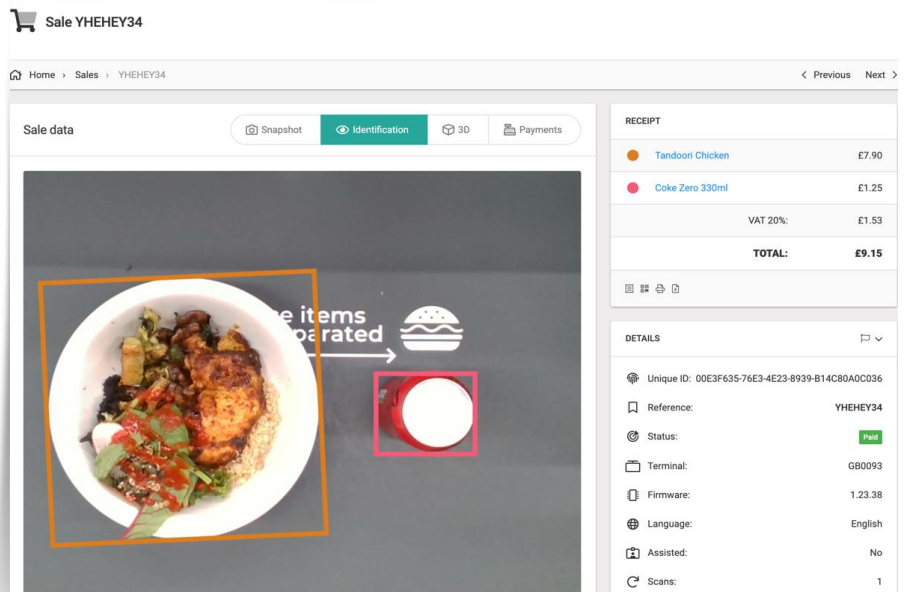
Sale YHEHEY34

Home › Sales › YHEHEY34

< Previous Next >

Sale data

Snapshot Identification 3D Payments

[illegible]e items
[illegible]parated

RECEIPT

| | |
|---|---|
| Tandoori Chicken | £7.90 |
| Coke Zero 330ml | £1.25 |
| VAT 20%: | £1.53 |
| TOTAL: | £9.15 |

DETAILS

| | |
|---|---|
| Unique ID: | 00E3F635-76E3-4E23-8939-B14C80A0C036 |
| Reference: | YHEHEY34 |
| Status: | Paid |
| Terminal: | GB0093 |
| Firmware: | 1.23.38 |
| Language: | English |
| Assisted: | No |
| Scans: | 1 |